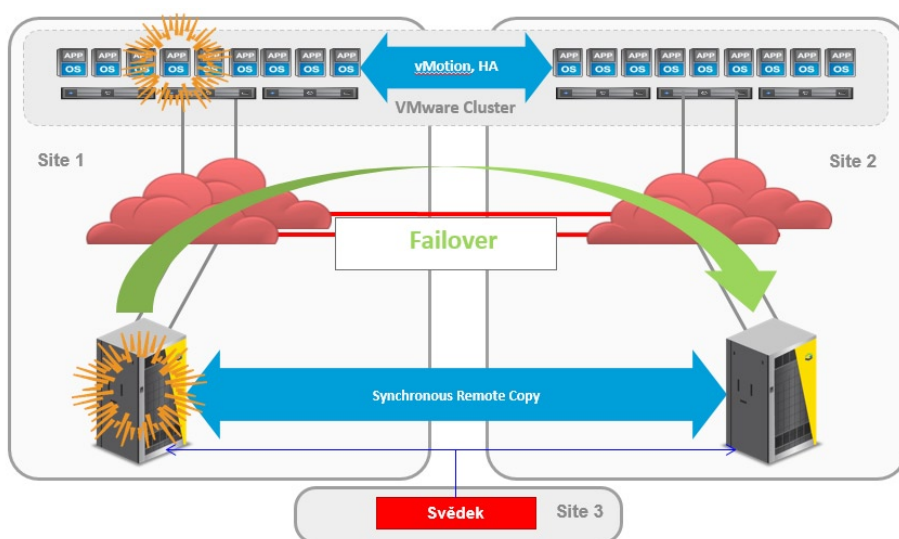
APP OS APP OS APP OS APP OS APP OS APP OS APP OS APP OS

vMotion, HA

APP OS APP OS APP OS APP OS APP OS APP OS APP OS APP OS APP OS

VMware Cluster

Site 1

Site 2

Failover

Synchronous Remote Copy

Svědek

Site 3